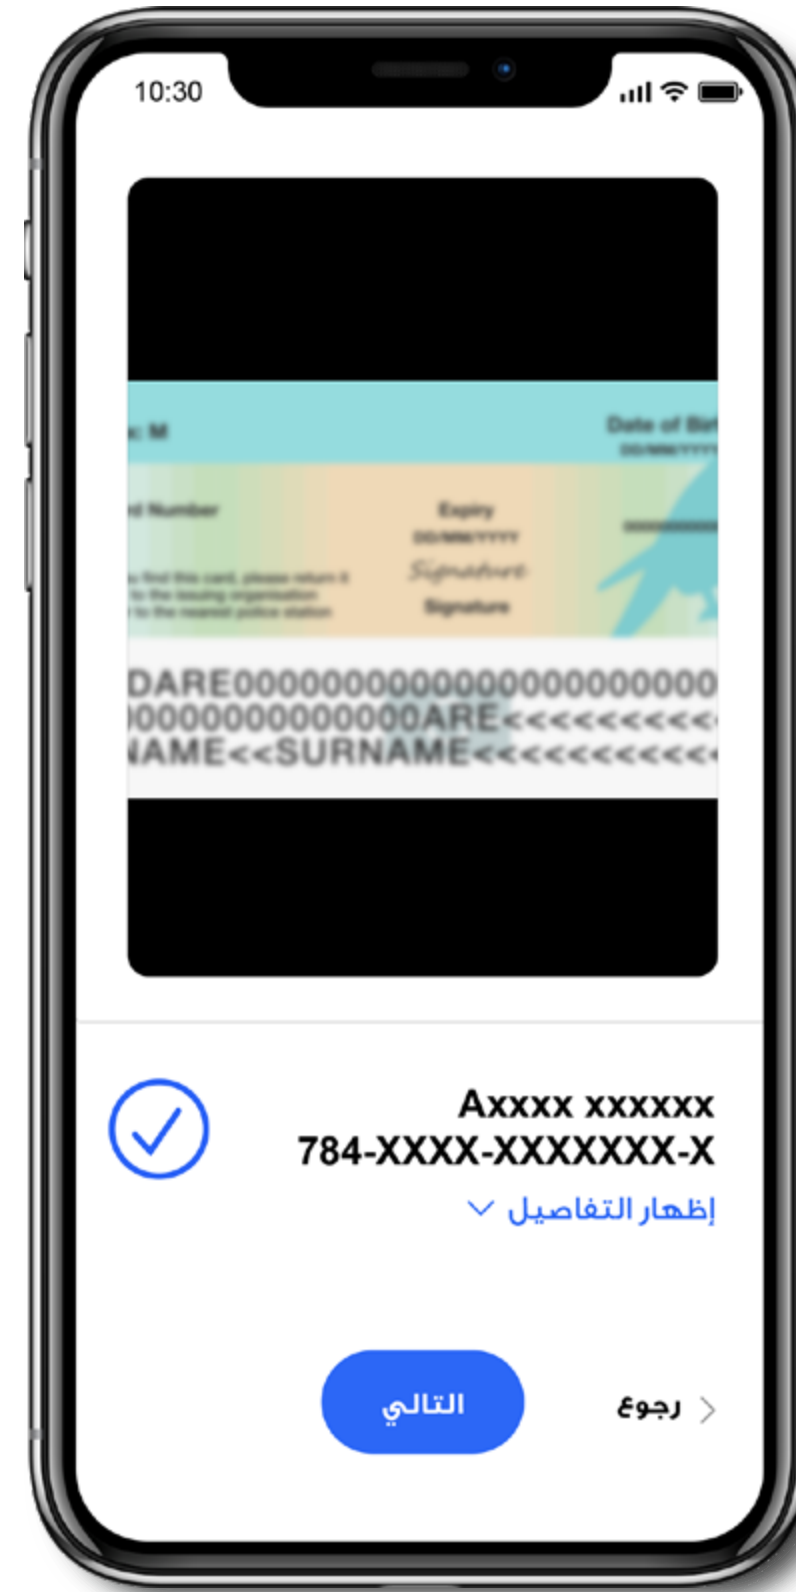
10:30

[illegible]: M
Date of Birth
DD/MM/YYYY
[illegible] Number
Expiry
DD/MM/YYYY
Signature
Signature
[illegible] find this card, please return it to the issuing organisation or to the nearest police station

DARE0000000000000000000000
000000000000000ARE<<<<<<<<<
NAME<<SURNAME<<<<<<<<<<<

Axxxx xxxxxx
784-XXXX-XXXXXXX-X
إظهار التفاصيل

التالي
رجوع